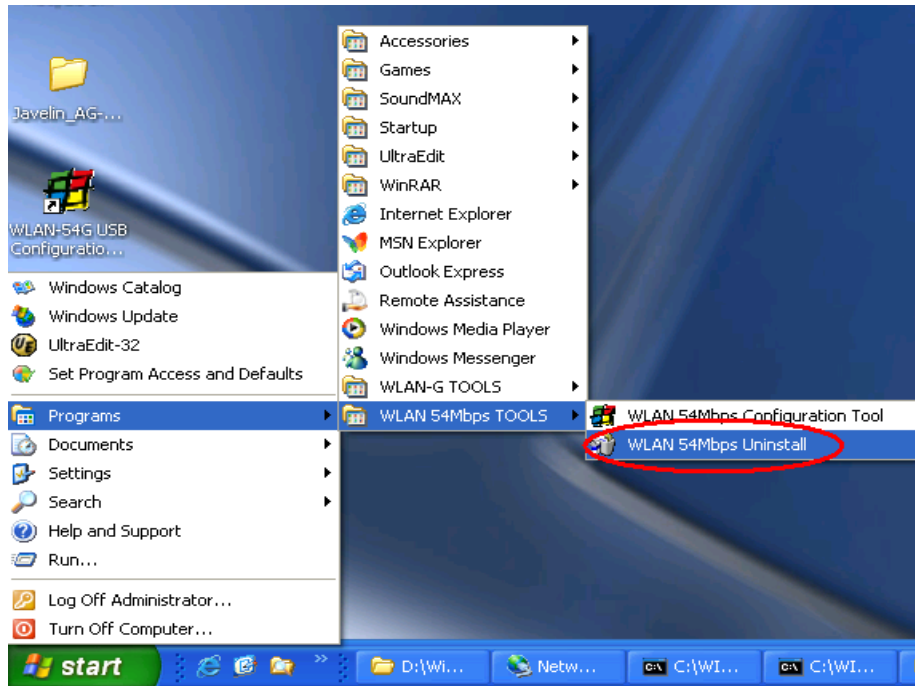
Javelin_AG-...

WLAN-54G USB Configuratio...

Windows Catalog
Windows Update
UltraEdit-32
Set Program Access and Defaults
Programs
Documents
Settings
Search
Help and Support
Run...
Log Off Administrator...
Turn Off Computer...

Accessories
Games
SoundMAX
Startup
UltraEdit
WinRAR
Internet Explorer
MSN Explorer
Outlook Express
Remote Assistance
Windows Media Player
Windows Messenger
WLAN-G TOOLS
WLAN 54Mbps TOOLS

WLAN 54Mbps Configuration Tool
WLAN 54Mbps Uninstall

start
D:\Wi...
Netw...
C:\WI...
C:\WI...